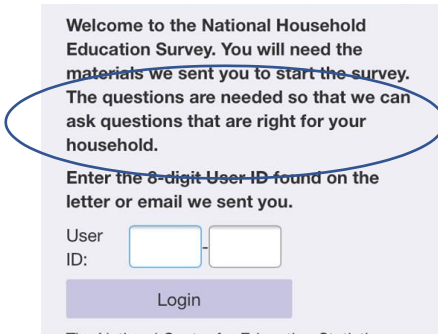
Welcome to the National Household Education Survey. You will need the materials we sent you to start the survey. The questions are needed so that we can ask questions that are right for your household.

Enter the 8-digit User ID found on the letter or email we sent you.

User ID: -

Login

The National Center for Education Statistics